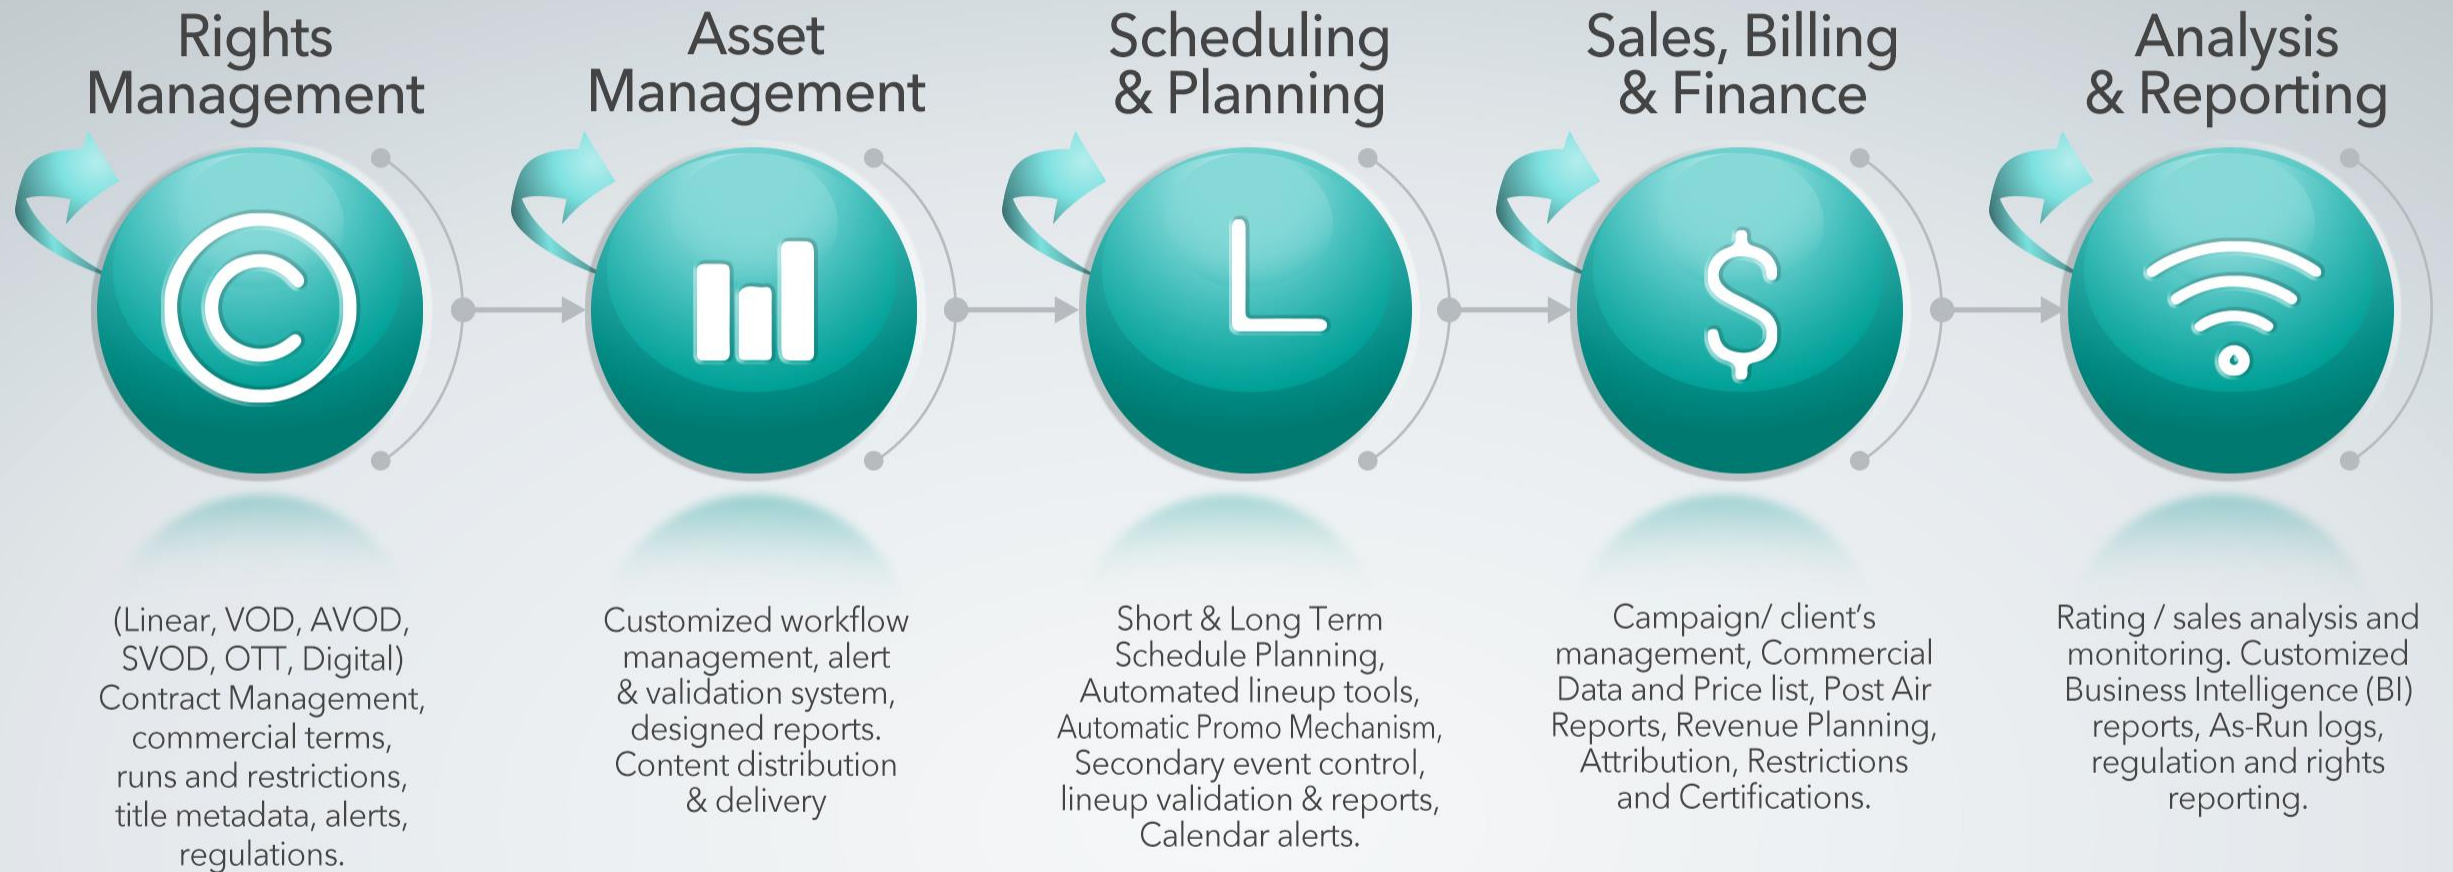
Rights Management

Asset Management

Scheduling & Planning

Sales, Billing & Finance

Analysis & Reporting

$

(Linear, VOD, AVOD, SVOD, OTT, Digital) Contract Management, commercial terms, runs and restrictions, title metadata, alerts, regulations.

Customized workflow management, alert & validation system, designed reports. Content distribution & delivery

Short & Long Term Schedule Planning, Automated lineup tools, Automatic Promo Mechanism, Secondary event control, lineup validation & reports, Calendar alerts.

Campaign/ client's management, Commercial Data and Price list, Post Air Reports, Revenue Planning, Attribution, Restrictions and Certifications.

Rating / sales analysis and monitoring. Customized Business Intelligence (BI) reports, As-Run logs, regulation and rights reporting.